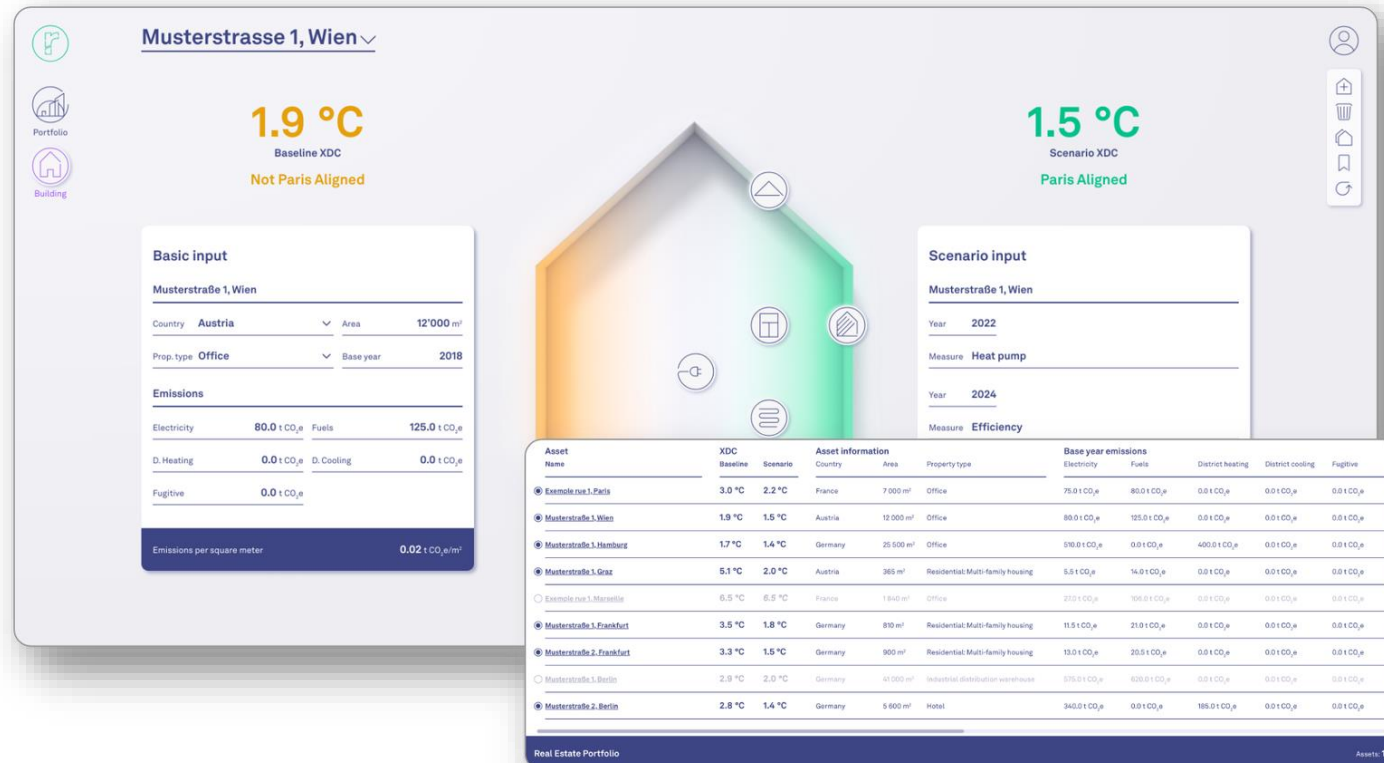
Musterstrasse 1, Wien

Portfolio

Building

1.9 °C
Baseline XDC
Not Paris Aligned

1.5 °C
Scenario XDC
Paris Aligned

Basic input

Musterstraße 1, Wien

Country Austria | Area 12'000 m²

Prop. type Office | Base year 2018

Emissions

Electricity 80.0 t $CO_2e$ | Fuels 125.0 t $CO_2e$

D. Heating 0.0 t $CO_2e$ | D. Cooling 0.0 t $CO_2e$

Fugitive 0.0 t $CO_2e$

Emissions per square meter 0.02 t $CO_2e/m^2$

Scenario input

Musterstraße 1, Wien

Year 2022

Measure Heat pump

Year 2024

Measure Efficiency

| Asset Name | XDC Baseline | XDC Scenario | Asset information Country | Area | Property type | Base year emissions Electricity | Fuels | District heating | District cooling | Fugitive |
|---|---|---|---|---|---|---|---|---|---|---|
| Exemple rue 1, Paris | 3.0 °C | 2.2 °C | France | 7 000 m² | Office | 75.0 t $CO_2e$ | 80.0 t $CO_2e$ | 0.0 t $CO_2e$ | 0.0 t $CO_2e$ | 0.0 t $CO_2e$ |
| Musterstraße 1, Wien | 1.9 °C | 1.5 °C | Austria | 12 000 m² | Office | 80.0 t $CO_2e$ | 125.0 t $CO_2e$ | 0.0 t $CO_2e$ | 0.0 t $CO_2e$ | 0.0 t $CO_2e$ |
| Musterstraße 1, Hamburg | 1.7 °C | 1.4 °C | Germany | 25 500 m² | Office | 510.0 t $CO_2e$ | 0.0 t $CO_2e$ | 400.0 t $CO_2e$ | 0.0 t $CO_2e$ | 0.0 t $CO_2e$ |
| Musterstraße 1, Graz | 5.1 °C | 2.0 °C | Austria | 365 m² | Residential: Multi-family housing | 5.5 t $CO_2e$ | 14.0 t $CO_2e$ | 0.0 t $CO_2e$ | 0.0 t $CO_2e$ | 0.0 t $CO_2e$ |
| Exemple rue 1, Marseille | 6.5 °C | 6.5 °C | France | 1 840 m² | Office | 27.0 t $CO_2e$ | 106.0 t $CO_2e$ | 0.0 t $CO_2e$ | 0.0 t $CO_2e$ | 0.0 t $CO_2e$ |
| Musterstraße 1, Frankfurt | 3.5 °C | 1.8 °C | Germany | 810 m² | Residential: Multi-family housing | 11.5 t $CO_2e$ | 21.0 t $CO_2e$ | 0.0 t $CO_2e$ | 0.0 t $CO_2e$ | 0.0 t $CO_2e$ |
| Musterstraße 2, Frankfurt | 3.3 °C | 1.5 °C | Germany | 900 m² | Residential: Multi-family housing | 13.0 t $CO_2e$ | 20.5 t $CO_2e$ | 0.0 t $CO_2e$ | 0.0 t $CO_2e$ | 0.0 t $CO_2e$ |
| Musterstraße 1, Berlin | 2.9 °C | 2.0 °C | Germany | 41 000 m² | Industrial: distribution warehouse | 575.0 t $CO_2e$ | 620.0 t $CO_2e$ | 0.0 t $CO_2e$ | 0.0 t $CO_2e$ | 0.0 t $CO_2e$ |
| Musterstraße 2, Berlin | 2.8 °C | 1.4 °C | Germany | 5 600 m² | Hotel | 340.0 t $CO_2e$ | 0.0 t $CO_2e$ | 185.0 t $CO_2e$ | 0.0 t $CO_2e$ | 0.0 t $CO_2e$ |

Real Estate Portfolio

Assets: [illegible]